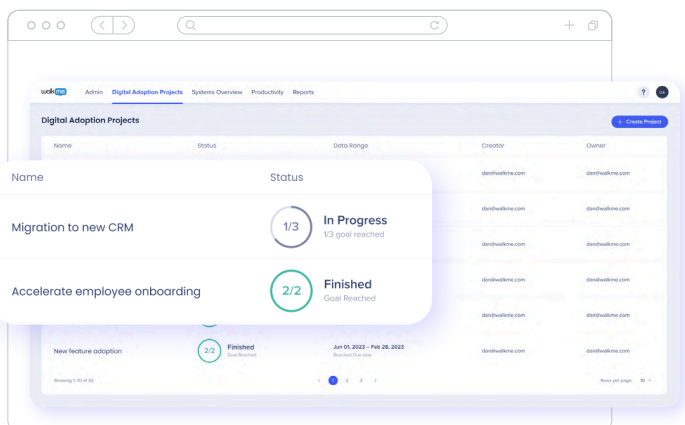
walkme Admin Digital Adoption Projects Systems Overview Productivity Reports

? DA

Digital Adoption Projects

+ Create Project

Name Status Date Range Creator Owner

Name Status

Migration to new CRM 1/3 In Progress 1/3 goal reached

Accelerate employee onboarding 2/2 Finished Goal Reached

dan@walkme.com dan@walkme.com
dan@walkme.com dan@walkme.com
dan@walkme.com dan@walkme.com
dan@walkme.com dan@walkme.com
dan@walkme.com dan@walkme.com

New feature adoption 2/2 Finished Goal Reached Jun 01, 2023 – Feb 28, 2023 Reached Due date dan@walkme.com dan@walkme.com

Showing 1-10 of 32 1 2 3 Rows per page 10